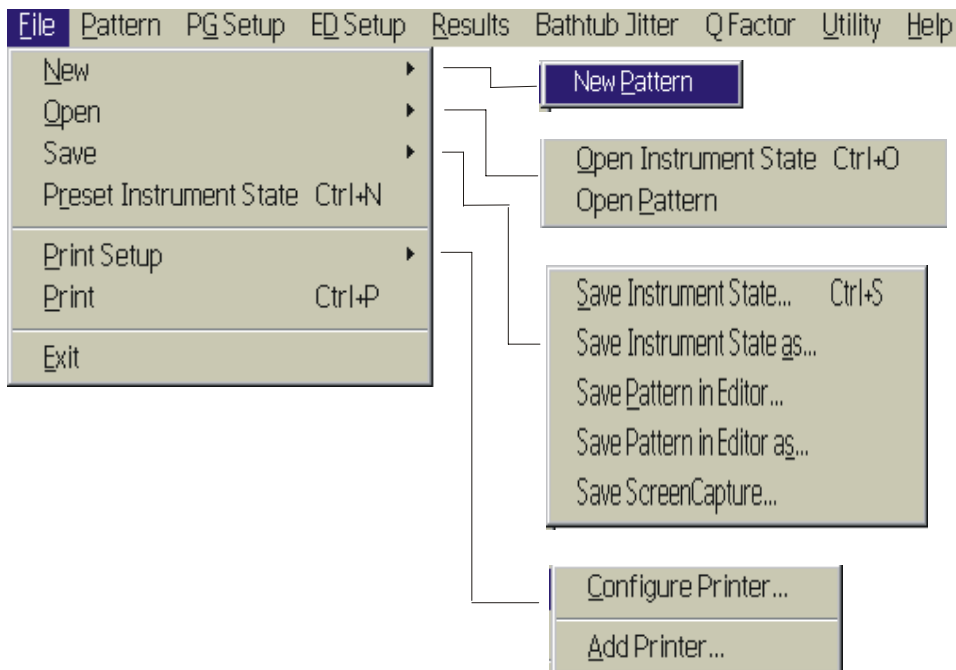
File Pattern PG Setup ED Setup Results Bathtub Jitter Q Factor Utility Help

New
Open
Save
Preset Instrument State Ctrl+N
Print Setup
Print Ctrl+P
Exit

New Pattern

Open Instrument State Ctrl+O
Open Pattern

Save Instrument State... Ctrl+S
Save Instrument State as...
Save Pattern in Editor...
Save Pattern in Editor as...
Save ScreenCapture...

Configure Printer...
Add Printer...